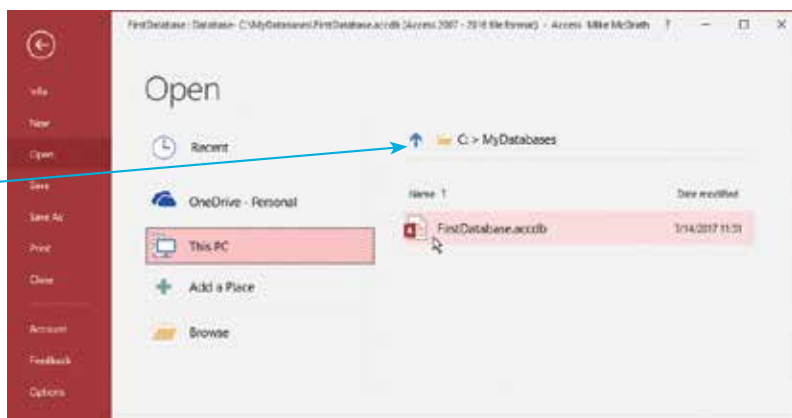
FirstDatabase : Database- C:\MyDatabases\FirstDatabase.accdb (Access 2007 - 2016 file format) - Access Mike McGrath ? − □ ×

Info
New
Open
Save
Save As
Print
Close
Account
Feedback
Options

Open

Recent
OneDrive - Personal
This PC
Add a Place
Browse

C: > MyDatabases

Name ↑
Date modified

FirstDatabase.accdb
7/14/2017 11:31